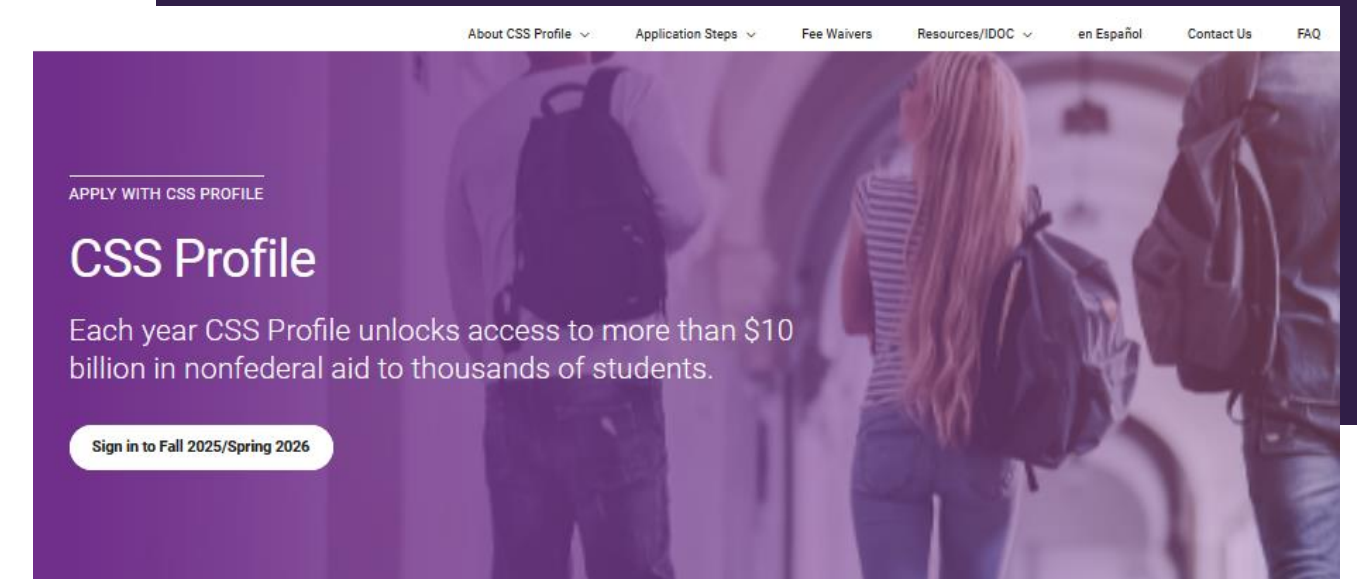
About CSS Profile ⌄ Application Steps ⌄ Fee Waivers Resources/IDOC ⌄ en Español Contact Us FAQ

APPLY WITH CSS PROFILE

CSS Profile

Each year CSS Profile unlocks access to more than $10 billion in nonfederal aid to thousands of students.

Sign in to Fall 2025/Spring 2026